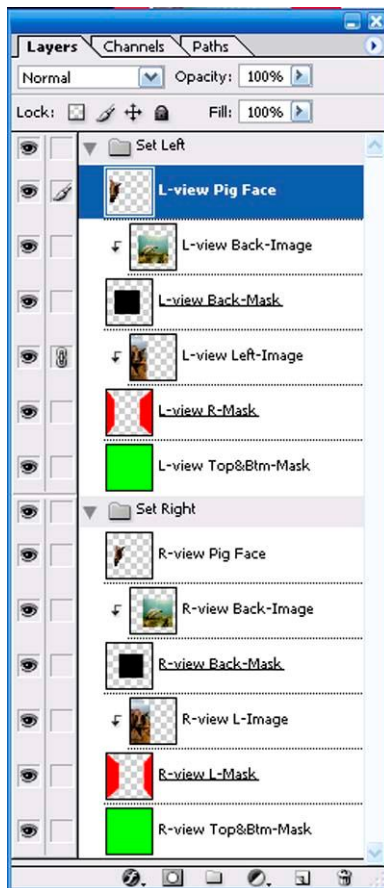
Layers Channels Paths

Normal Opacity: 100%

Lock: Fill: 100%

Set Left

L-view Pig Face

L-view Back-Image

L-view Back-Mask

L-view Left-Image

L-view R-Mask

L-view Top&Btm-Mask

Set Right

R-view Pig Face

R-view Back-Image

R-view Back-Mask

R-view L-Image

R-view L-Mask

R-view Top&Btm-Mask